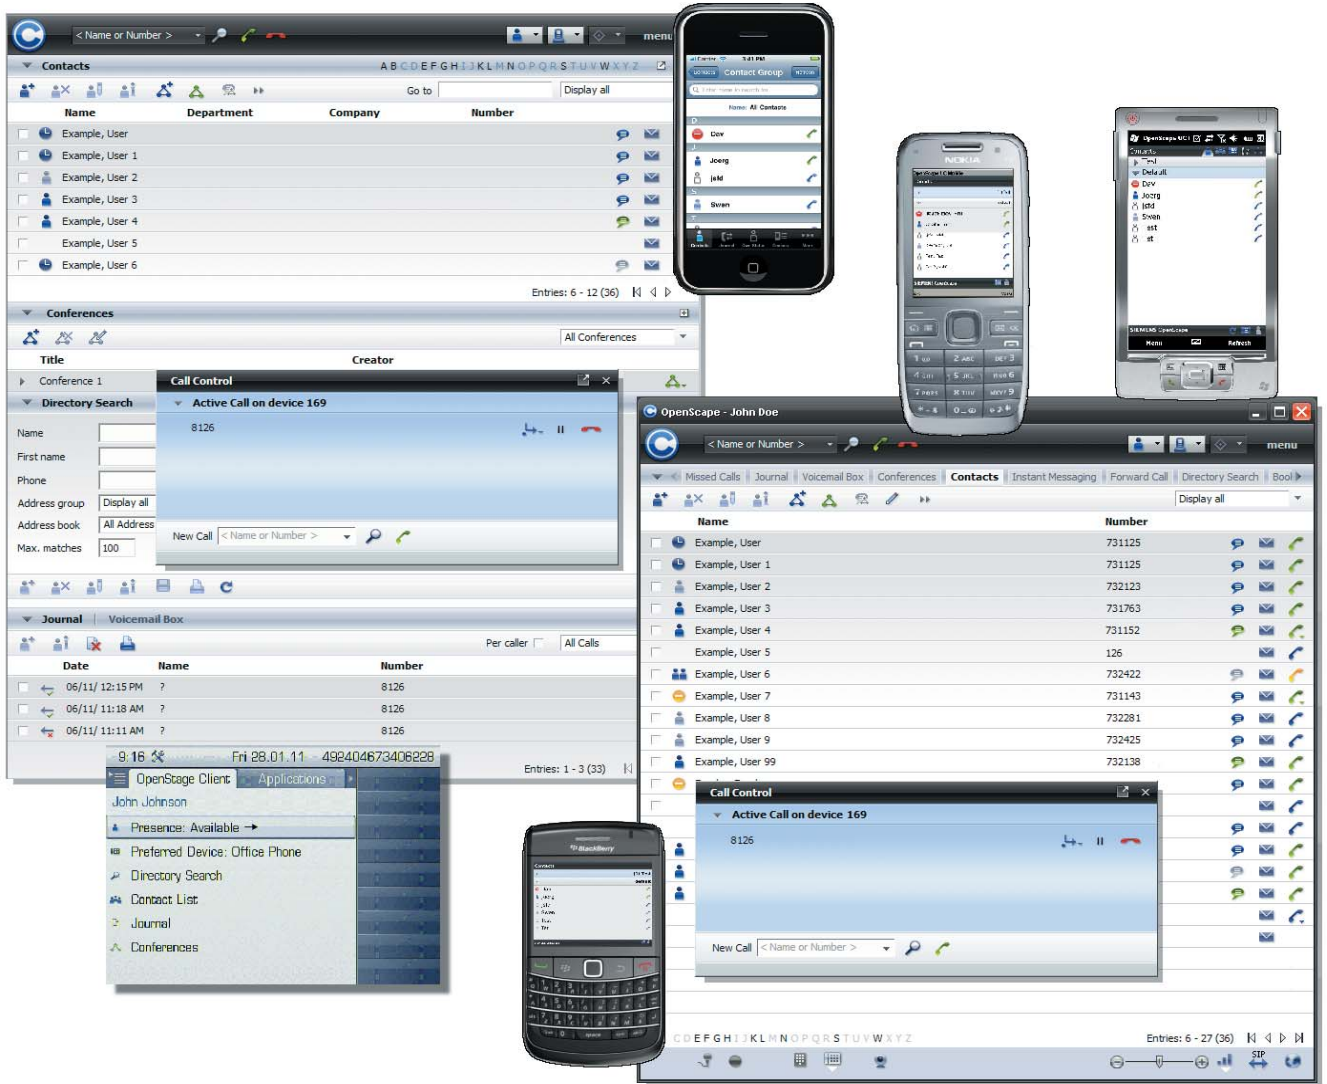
< Name or Number > menu

Contacts ABCDEFGHIJKLMNOPQRSTUVWXYZ

Go to Display all

| Name | Department | Company | Number |
|---|---|---|---|
| Example, User | | | |
| Example, User 1 | | | |
| Example, User 2 | | | |
| Example, User 3 | | | |
| Example, User 4 | | | |
| Example, User 5 | | | |
| Example, User 6 | | | |

Entries: 6 - 12 (36)

Conferences

All Conferences

| Title | Creator |
|---|---|
| Conference 1 | |

Call Control
Active Call on device 169
8126
New Call < Name or Number >

Directory Search

Name
First name
Phone
Address group Display all
Address book All Address
Max. matches 100

Journal | Voicemail Box

Per caller All Calls

| Date | Name | Number |
|---|---|---|
| 06/11/ 12:15 PM | ? | 8126 |
| 06/11/ 11:18 AM | ? | 8126 |
| 06/11/ 11:11 AM | ? | 8126 |

Entries: 1 - 3 (33)

9:16 Fri 28.01.11 492404673406228
OpenStage Client Applications
John Johnson
Presence: Available
Preferred Device: Office Phone
Directory Search
Contact List
Journal
Conferences

Contact Group
Name: All Contacts
Dev
Joerg
Jeld
Swen

NOKIA

Dev
Joerg
Jeld
Swen
st
st
Menu Refresh

OpenScape - John Doe

< Name or Number > menu

Missed Calls | Journal | Voicemail Box | Conferences | Contacts | Instant Messaging | Forward Call | Directory Search | Book

Display all

| Name | Number |
|---|---|
| Example, User | 731125 |
| Example, User 1 | 731125 |
| Example, User 2 | 732123 |
| Example, User 3 | 731763 |
| Example, User 4 | 731152 |
| Example, User 5 | 126 |
| Example, User 6 | 732422 |
| Example, User 7 | 731143 |
| Example, User 8 | 732281 |
| Example, User 9 | 732425 |
| Example, User 99 | 732138 |

Call Control
Active Call on device 169
8126
New Call < Name or Number >

BlackBerry

CDEFGHIJKLMNOPQRSTUVWXYZ Entries: 6 - 27 (36)

SIP